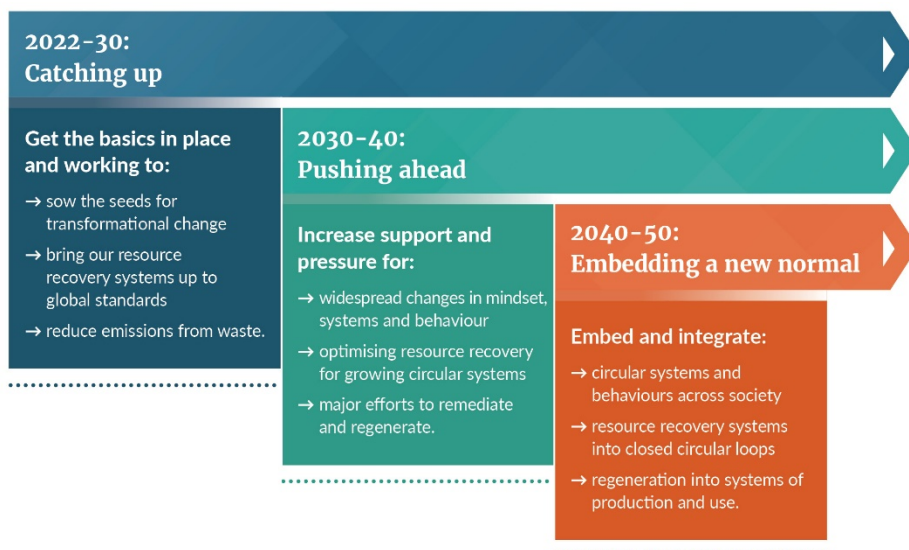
2022–30:
Catching up

Get the basics in place and working to:

→ sow the seeds for transformational change

→ bring our resource recovery systems up to global standards

→ reduce emissions from waste.

2030–40:
Pushing ahead

Increase support and pressure for:

→ widespread changes in mindset, systems and behaviour

→ optimising resource recovery for growing circular systems

→ major efforts to remediate and regenerate.

2040–50:
Embedding a new normal

Embed and integrate:

→ circular systems and behaviours across society

→ resource recovery systems into closed circular loops

→ regeneration into systems of production and use.